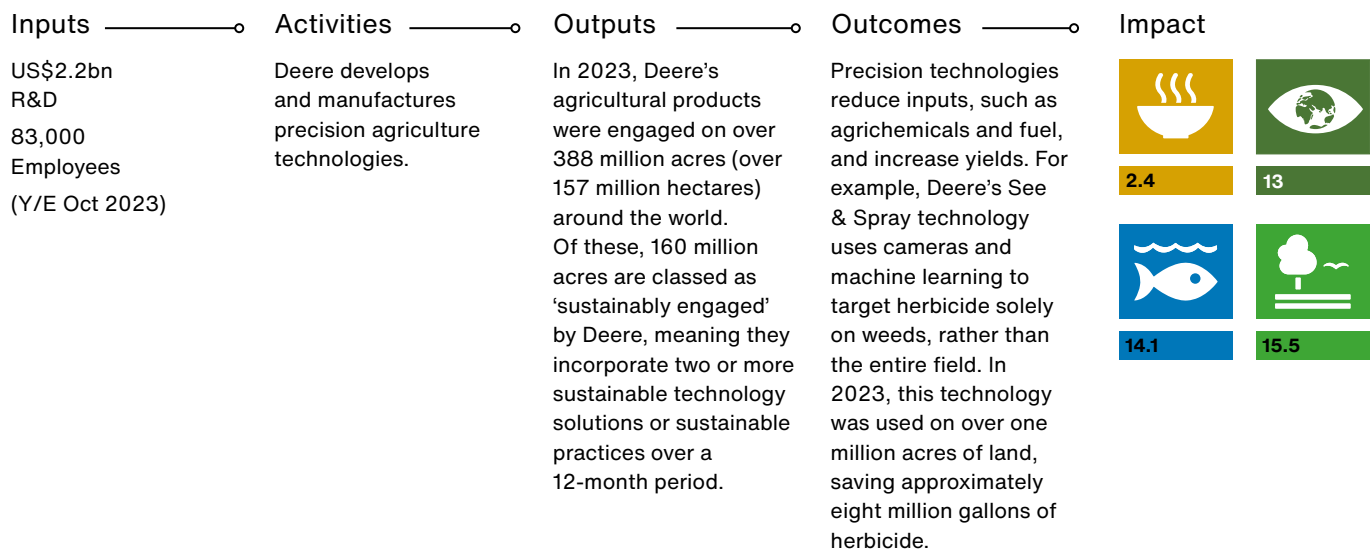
Inputs

US$2.2bn R&D

83,000 Employees

(Y/E Oct 2023)

Activities

Deere develops and manufactures precision agriculture technologies.

Outputs

In 2023, Deere's agricultural products were engaged on over 388 million acres (over 157 million hectares) around the world.
Of these, 160 million acres are classed as 'sustainably engaged' by Deere, meaning they incorporate two or more sustainable technology solutions or sustainable practices over a 12-month period.

Outcomes

Precision technologies reduce inputs, such as agrichemicals and fuel, and increase yields. For example, Deere's See & Spray technology uses cameras and machine learning to target herbicide solely on weeds, rather than the entire field. In 2023, this technology was used on over one million acres of land, saving approximately eight million gallons of herbicide.

Impact

2.4

13

14.1

15.5